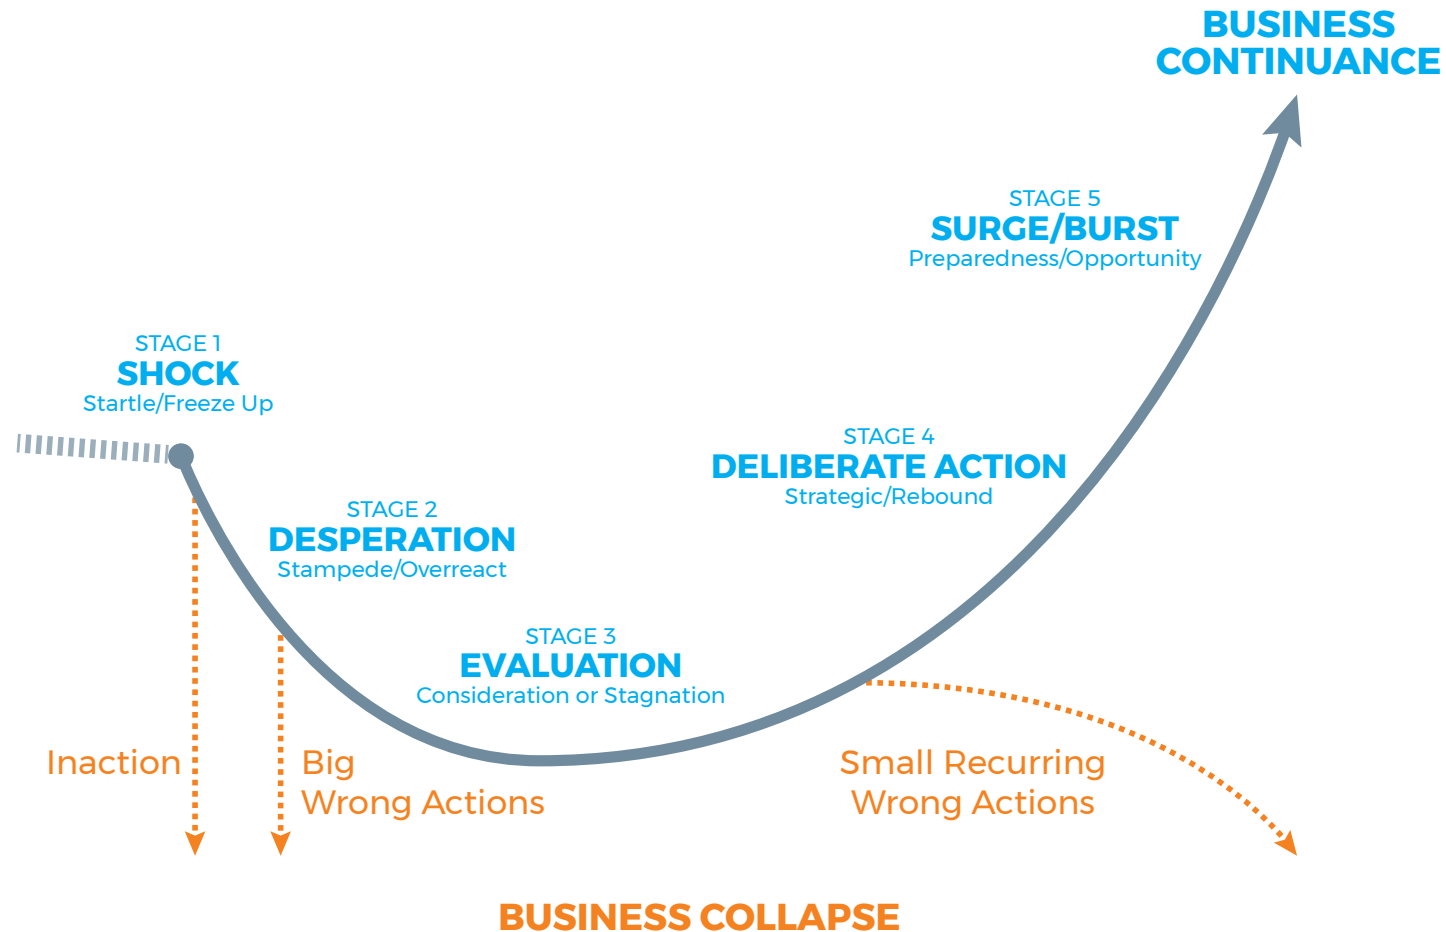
BUSINESS CONTINUANCE

STAGE 5
SURGE/BURST
Preparedness/Opportunity

STAGE 1
SHOCK
Startle/Freeze Up

STAGE 4
DELIBERATE ACTION
Strategic/Rebound

STAGE 2
DESPERATION
Stampede/Overreact

STAGE 3
EVALUATION
Consideration or Stagnation

Inaction

Big
Wrong Actions

Small Recurring
Wrong Actions

BUSINESS COLLAPSE